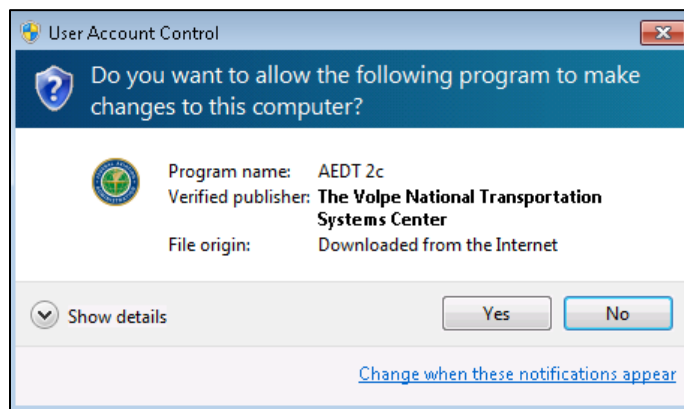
User Account Control

Do you want to allow the following program to make changes to this computer?

Program name: AEDT 2c
Verified publisher: The Volpe National Transportation Systems Center
File origin: Downloaded from the Internet

Show details

Yes

No

Change when these notifications appear